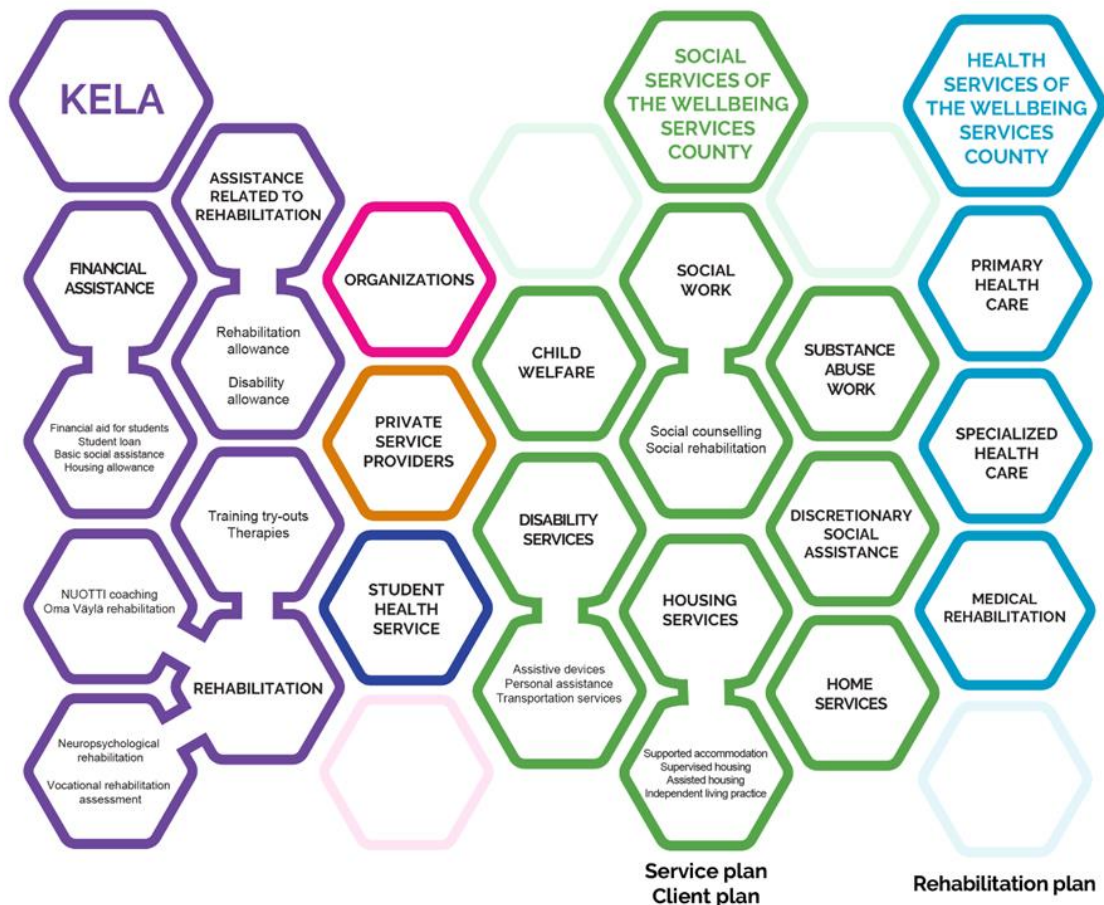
KELA

ASSISTANCE RELATED TO REHABILITATION

FINANCIAL ASSISTANCE

Rehabilitation allowance

Disability allowance

Financial aid for students
Student loan
Basic social assistance
Housing allowance

Training try-outs
Therapies

NUOTTI coaching
Oma Väylä rehabilitation

REHABILITATION

Neuropsychological rehabilitation

Vocational rehabilitation assessment

ORGANIZATIONS

PRIVATE SERVICE PROVIDERS

STUDENT HEALTH SERVICE

SOCIAL SERVICES OF THE WELLBEING SERVICES COUNTY

SOCIAL WORK

Social counselling
Social rehabilitation

CHILD WELFARE

DISABILITY SERVICES

Assistive devices
Personal assistance
Transportation services

HOUSING SERVICES

Supported accommodation
Supervised housing
Assisted housing
Independent living practice

SUBSTANCE ABUSE WORK

DISCRETIONARY SOCIAL ASSISTANCE

HOME SERVICES

Service plan
Client plan

HEALTH SERVICES OF THE WELLBEING SERVICES COUNTY

PRIMARY HEALTH CARE

SPECIALIZED HEALTH CARE

MEDICAL REHABILITATION

Rehabilitation plan